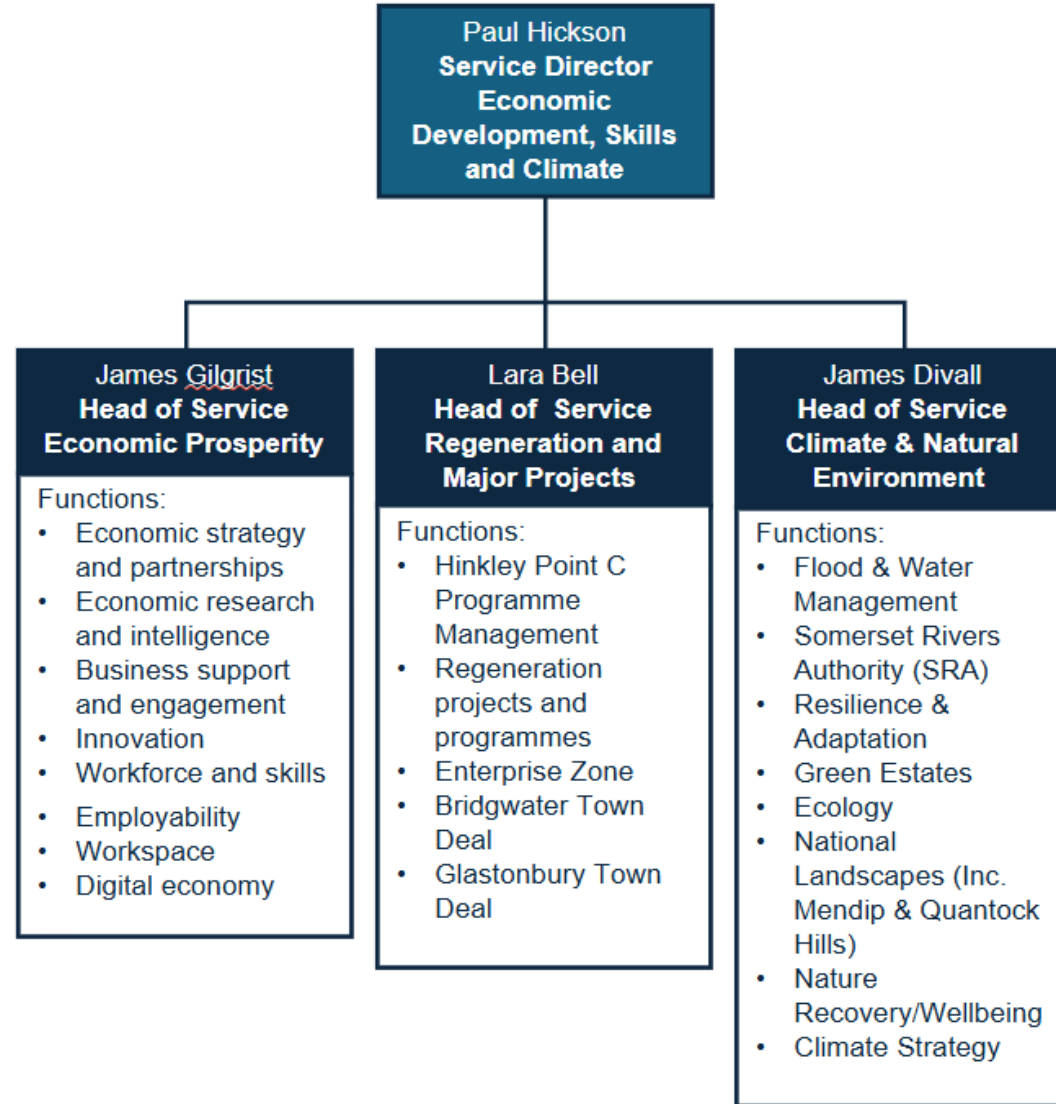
Paul Hickson
Service Director Economic Development, Skills and Climate

James Gilgrist
Head of Service Economic Prosperity

Functions:
- Economic strategy and partnerships
- Economic research and intelligence
- Business support and engagement
- Innovation
- Workforce and skills
- Employability
- Workspace
- Digital economy

Lara Bell
Head of Service Regeneration and Major Projects

Functions:
- Hinkley Point C Programme Management
- Regeneration projects and programmes
- Enterprise Zone
- Bridgwater Town Deal
- Glastonbury Town Deal

James Divall
Head of Service Climate & Natural Environment

Functions:
- Flood & Water Management
- Somerset Rivers Authority (SRA)
- Resilience & Adaptation
- Green Estates
- Ecology
- National Landscapes (Inc. Mendip & Quantock Hills)
- Nature Recovery/Wellbeing
- Climate Strategy